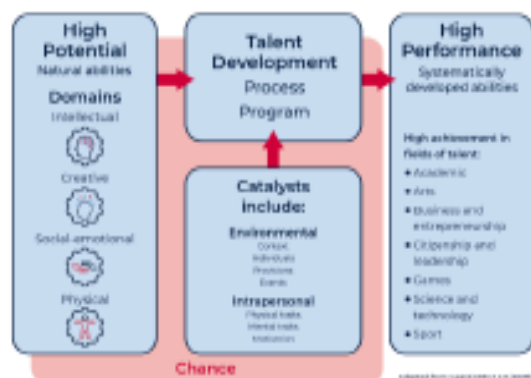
High Potential
Natural abilities

Domains
Intellectual
Creative
Social-emotional
Physical

Talent Development
Process
Program

Catalysts include:

Environmental
Context
Individuals
Provisions
Events

Intrapersonal
Physical traits
Mental traits
Motivation

Chance

High Performance
Systematically developed abilities

High achievement in fields of talent:
• Academic
• Arts
• Business and entrepreneurship
• Citizenship and leadership
• Games
• Science and technology
• Sport

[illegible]